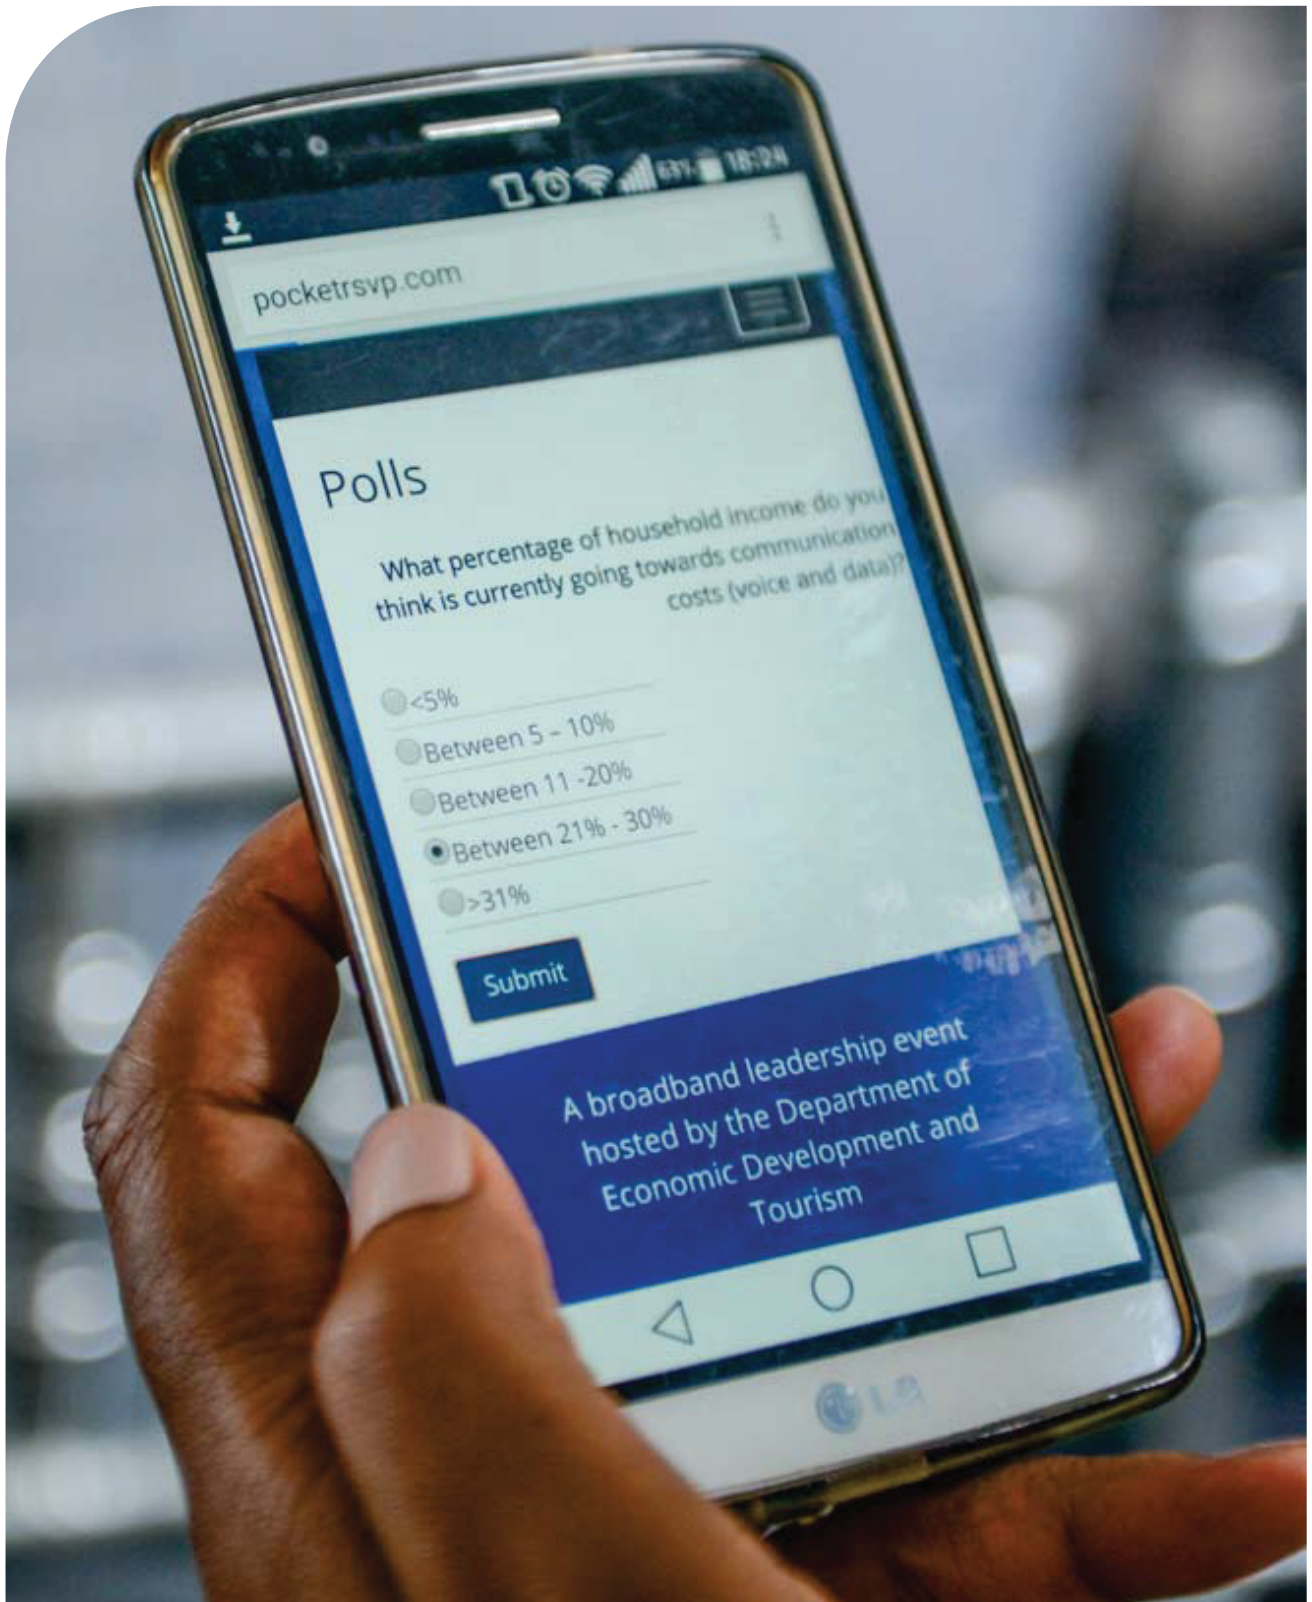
69% 18:24

pocketrsvp.com

Polls

What percentage of household income do you think is currently going towards communication costs (voice and data)?

<5%

Between 5 – 10%

Between 11 -20%

Between 21% - 30%

>31%

Submit

A broadband leadership event hosted by the Department of Economic Development and Tourism

LG